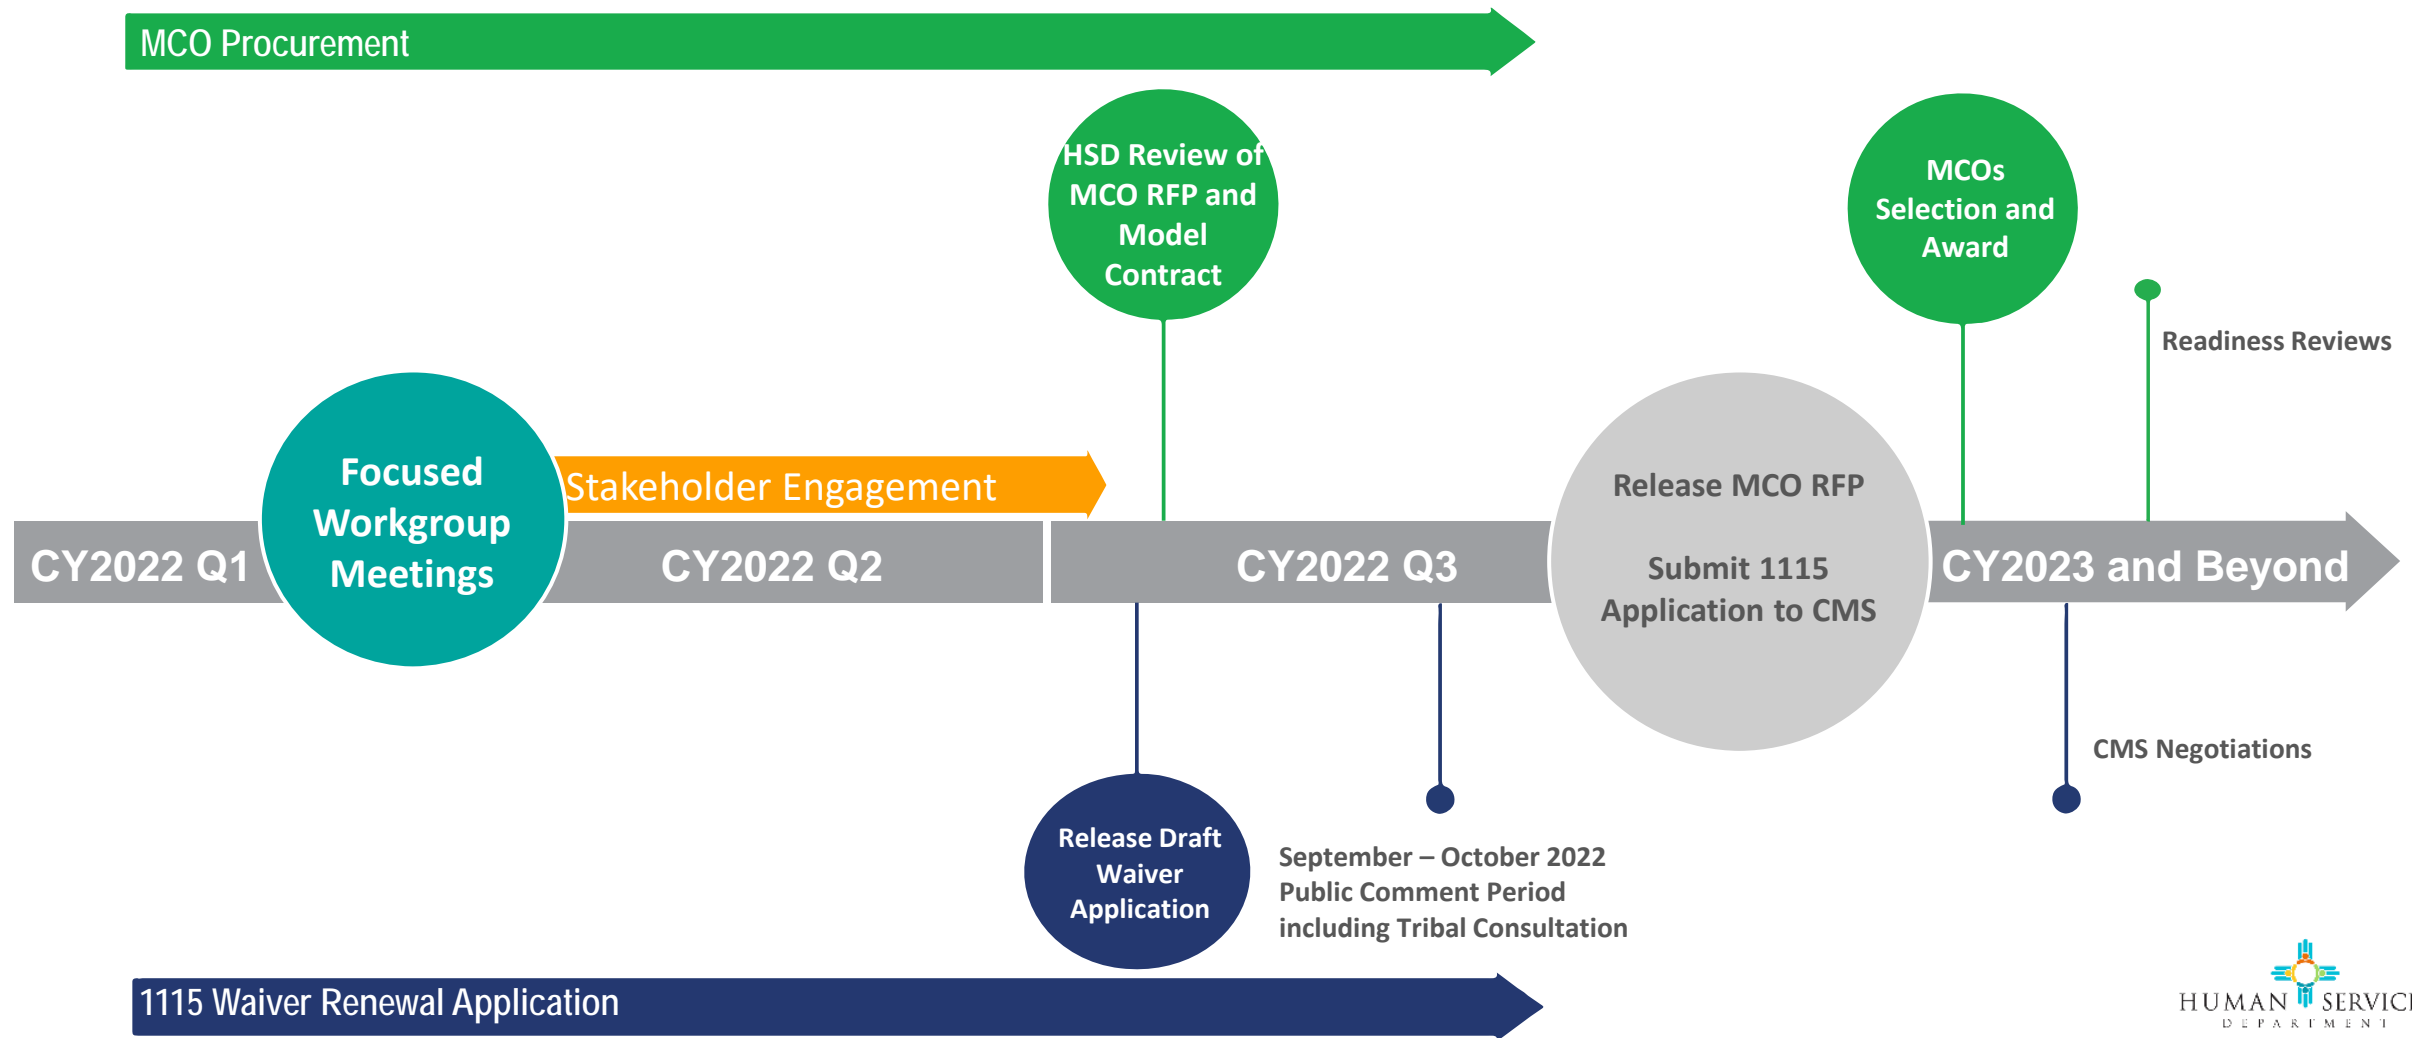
MCO Procurement

HSD Review of MCO RFP and Model Contract

MCOs Selection and Award

Readiness Reviews

Focused Workgroup Meetings

Stakeholder Engagement

CY2022 Q1

CY2022 Q2

CY2022 Q3

Release MCO RFP

Submit 1115 Application to CMS

CY2023 and Beyond

CMS Negotiations

Release Draft Waiver Application

September – October 2022 Public Comment Period including Tribal Consultation

1115 Waiver Renewal Application

HUMAN SERVIC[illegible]
DEPARTMENT